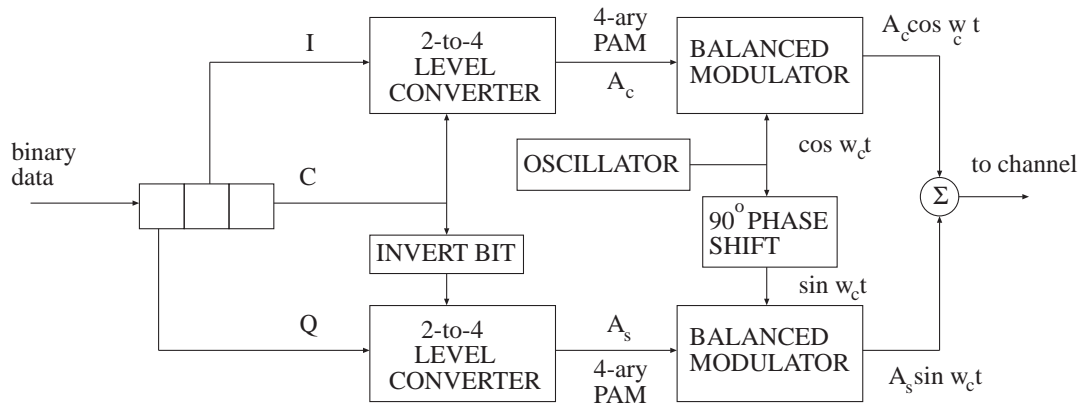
binary data

I

C

Q

2-to-4 LEVEL CONVERTER

INVERT BIT

2-to-4 LEVEL CONVERTER

4-ary PAM

$A_c$

$A_s$

4-ary PAM

BALANCED MODULATOR

OSCILLATOR

$\cos w_c t$

$90^o$ PHASE SHIFT

$\sin w_c t$

BALANCED MODULATOR

$A_c \cos w_c t$

$\Sigma$

to channel

$A_s \sin w_c t$